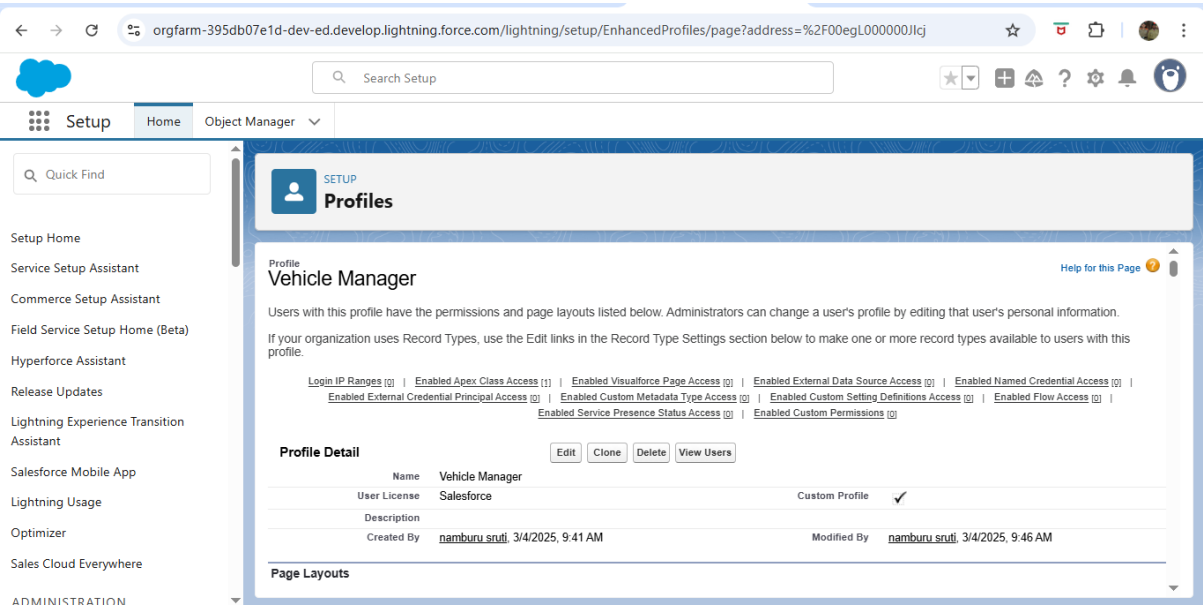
orgfarm-395db07e1d-dev-ed.develop.lightning.force.com/lightning/setup/EnhancedProfiles/page?address=%2F00egL000000JIcj

Search Setup

Setup
Home
Object Manager

Quick Find

Setup Home
Service Setup Assistant
Commerce Setup Assistant
Field Service Setup Home (Beta)
Hyperforce Assistant
Release Updates
Lightning Experience Transition Assistant
Salesforce Mobile App
Lightning Usage
Optimizer
Sales Cloud Everywhere
ADMINISTRATION

SETUP
Profiles

Profile
Vehicle Manager

Help for this Page

Users with this profile have the permissions and page layouts listed below. Administrators can change a user's profile by editing that user's personal information.

If your organization uses Record Types, use the Edit links in the Record Type Settings section below to make one or more record types available to users with this profile.

Login IP Ranges [0] | Enabled Apex Class Access [1] | Enabled Visualforce Page Access [0] | Enabled External Data Source Access [0] | Enabled Named Credential Access [0] | Enabled External Credential Principal Access [0] | Enabled Custom Metadata Type Access [0] | Enabled Custom Setting Definitions Access [0] | Enabled Flow Access [0] | Enabled Service Presence Status Access [0] | Enabled Custom Permissions [0]

Profile Detail
Edit Clone Delete View Users

| | | | |
|---|---|---|---|
| Name | Vehicle Manager | | |
| User License | Salesforce | Custom Profile | ✓ |
| Description | | | |
| Created By | namburu sruti, 3/4/2025, 9:41 AM | Modified By | namburu sruti, 3/4/2025, 9:46 AM |

Page Layouts